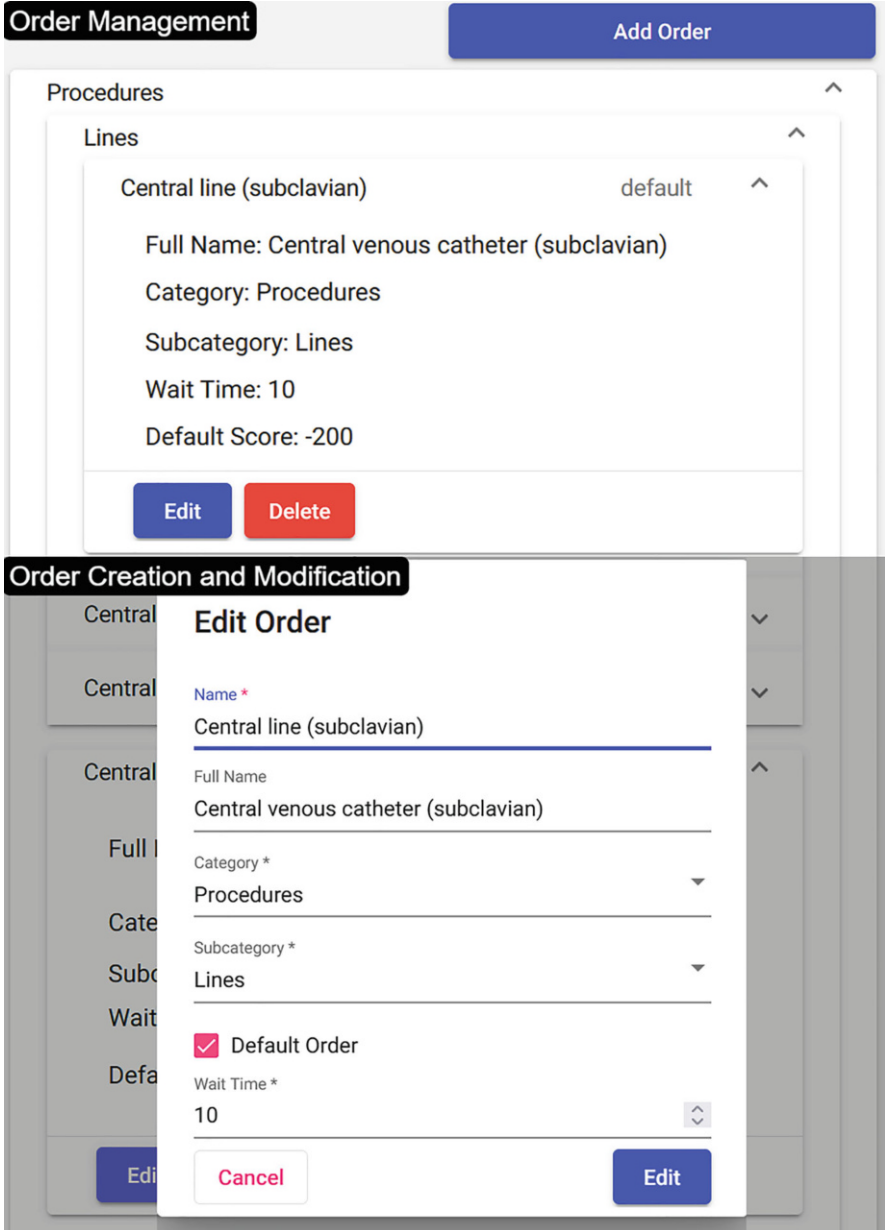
Order Management

Add Order

Procedures

Lines

Central line (subclavian)

default

Full Name: Central venous catheter (subclavian)

Category: Procedures

Subcategory: Lines

Wait Time: 10

Default Score: -200

Edit

Delete

Order Creation and Modification

Central

Central

Central

Full I

Cate

Subc

Wait

Defa

Edi

Edit Order

Name *

Central line (subclavian)

Full Name

Central venous catheter (subclavian)

Category *

Procedures

Subcategory *

Lines

Default Order

Wait Time *

10

Cancel

Edit